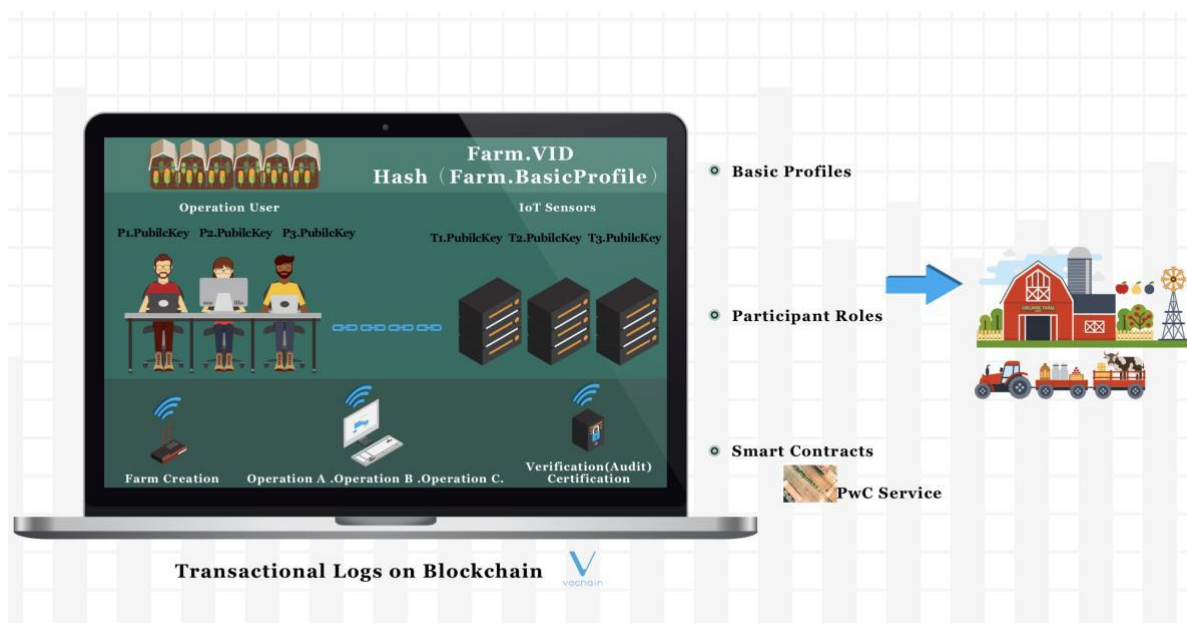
Farm.VID
Hash（Farm.BasicProfile）

Operation User

P1.PubilcKey P2.PubilcKey P3.PubilcKey

IoT Sensors

T1.PubilcKey T2.PubilcKey T3.PubilcKey

Farm Creation

Operation A .Operation B .Operation C.

Verification(Audit) Certification

Basic Profiles

Participant Roles

Smart Contracts

PwC Service

Transactional Logs on Blockchain

vechain